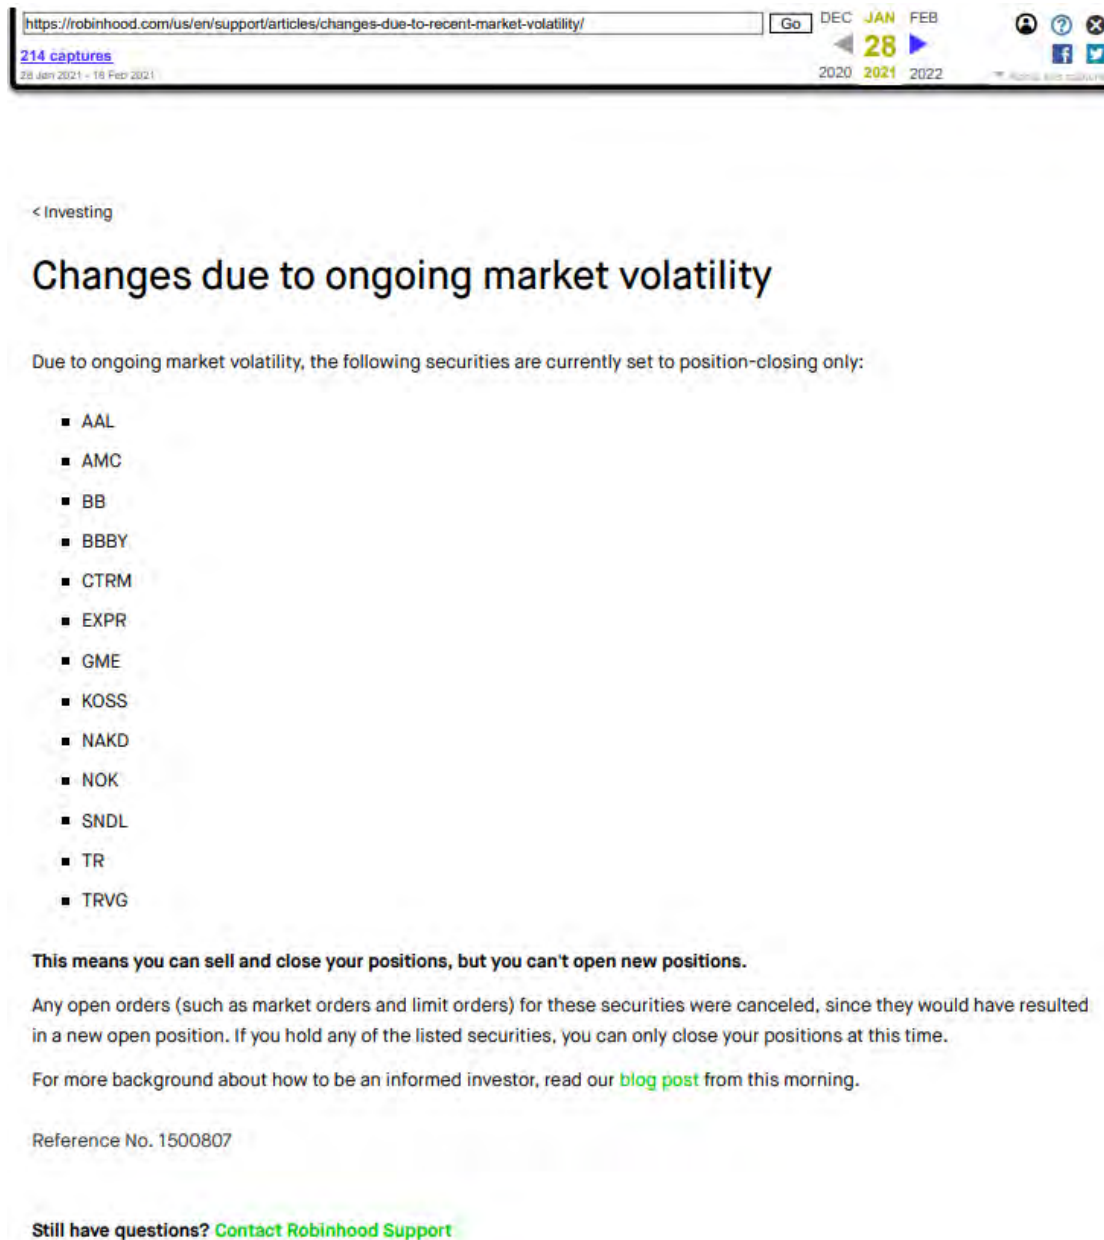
https://robinhood.com/us/en/support/articles/changes-due-to-recent-market-volatility/ Go

214 captures
28 Jan 2021 - 16 Feb 2021

DEC JAN FEB
28
2020 2021 2022

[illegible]

< Investing

Changes due to ongoing market volatility

Due to ongoing market volatility, the following securities are currently set to position-closing only:

- AAL
- AMC
- BB
- BBBY
- CTRM
- EXPR
- GME
- KOSS
- NAKD
- NOK
- SNDL
- TR
- TRVG

**This means you can sell and close your positions, but you can't open new positions.**

Any open orders (such as market orders and limit orders) for these securities were canceled, since they would have resulted in a new open position. If you hold any of the listed securities, you can only close your positions at this time.

For more background about how to be an informed investor, read our blog post from this morning.

Reference No. 1500807

**Still have questions?** Contact Robinhood Support